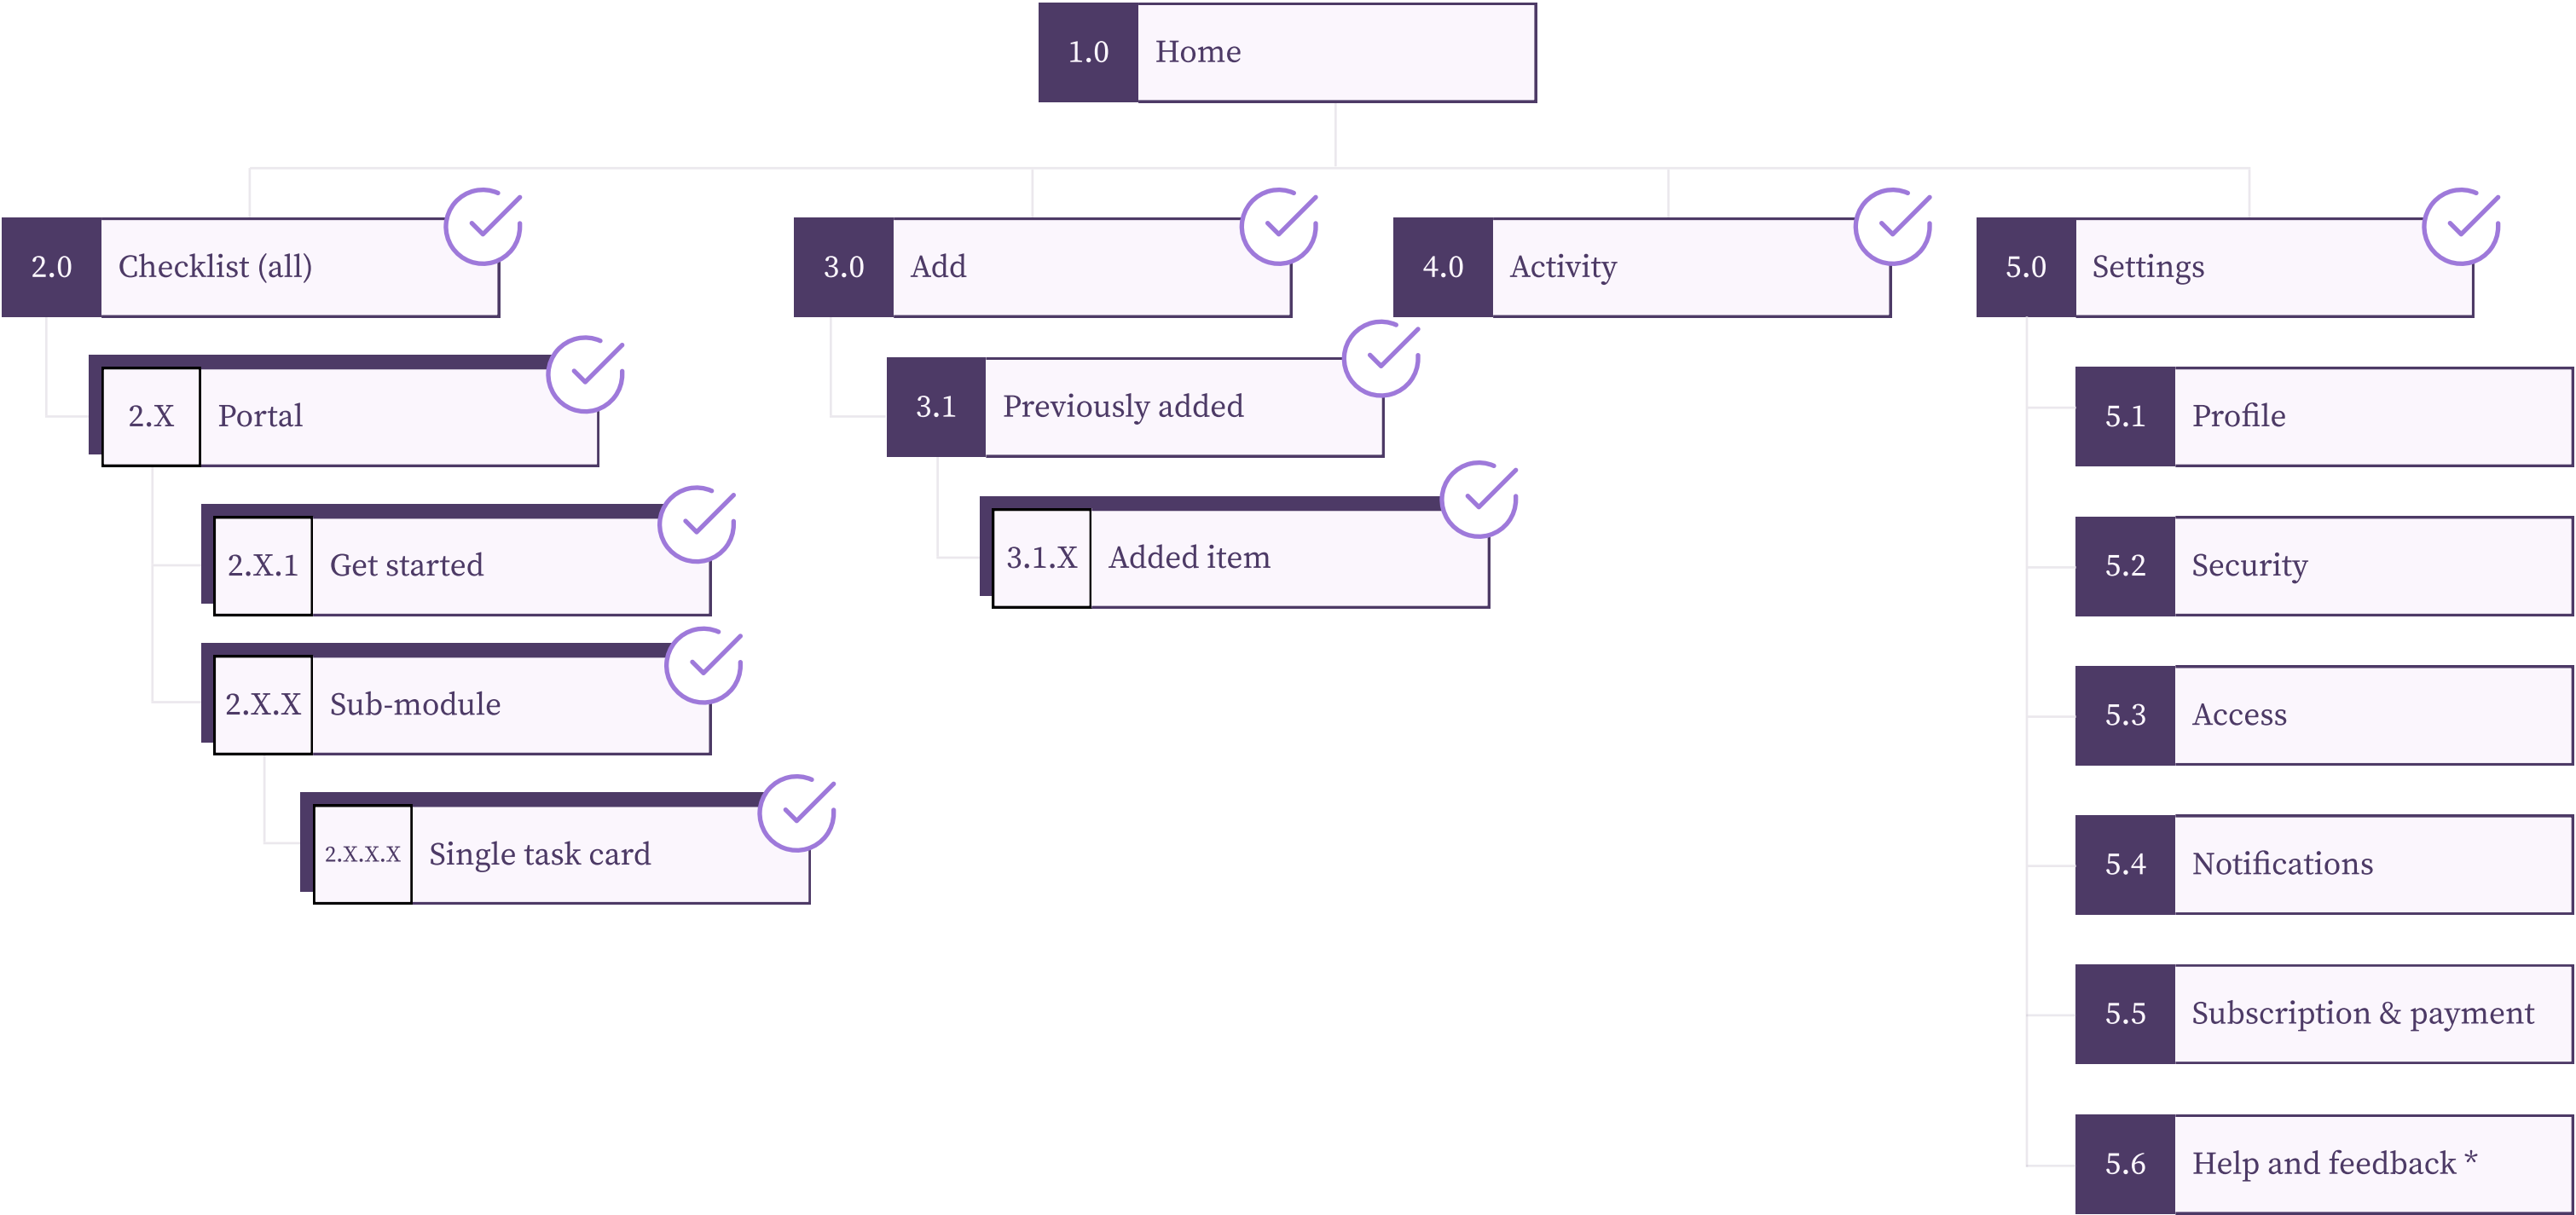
1.0 Home

2.0 Checklist (all)

2.X Portal

2.X.1 Get started

2.X.X Sub-module

2.X.X.X Single task card

3.0 Add

3.1 Previously added

3.1.X Added item

4.0 Activity

5.0 Settings

5.1 Profile

5.2 Security

5.3 Access

5.4 Notifications

5.5 Subscription & payment

5.6 Help and feedback *